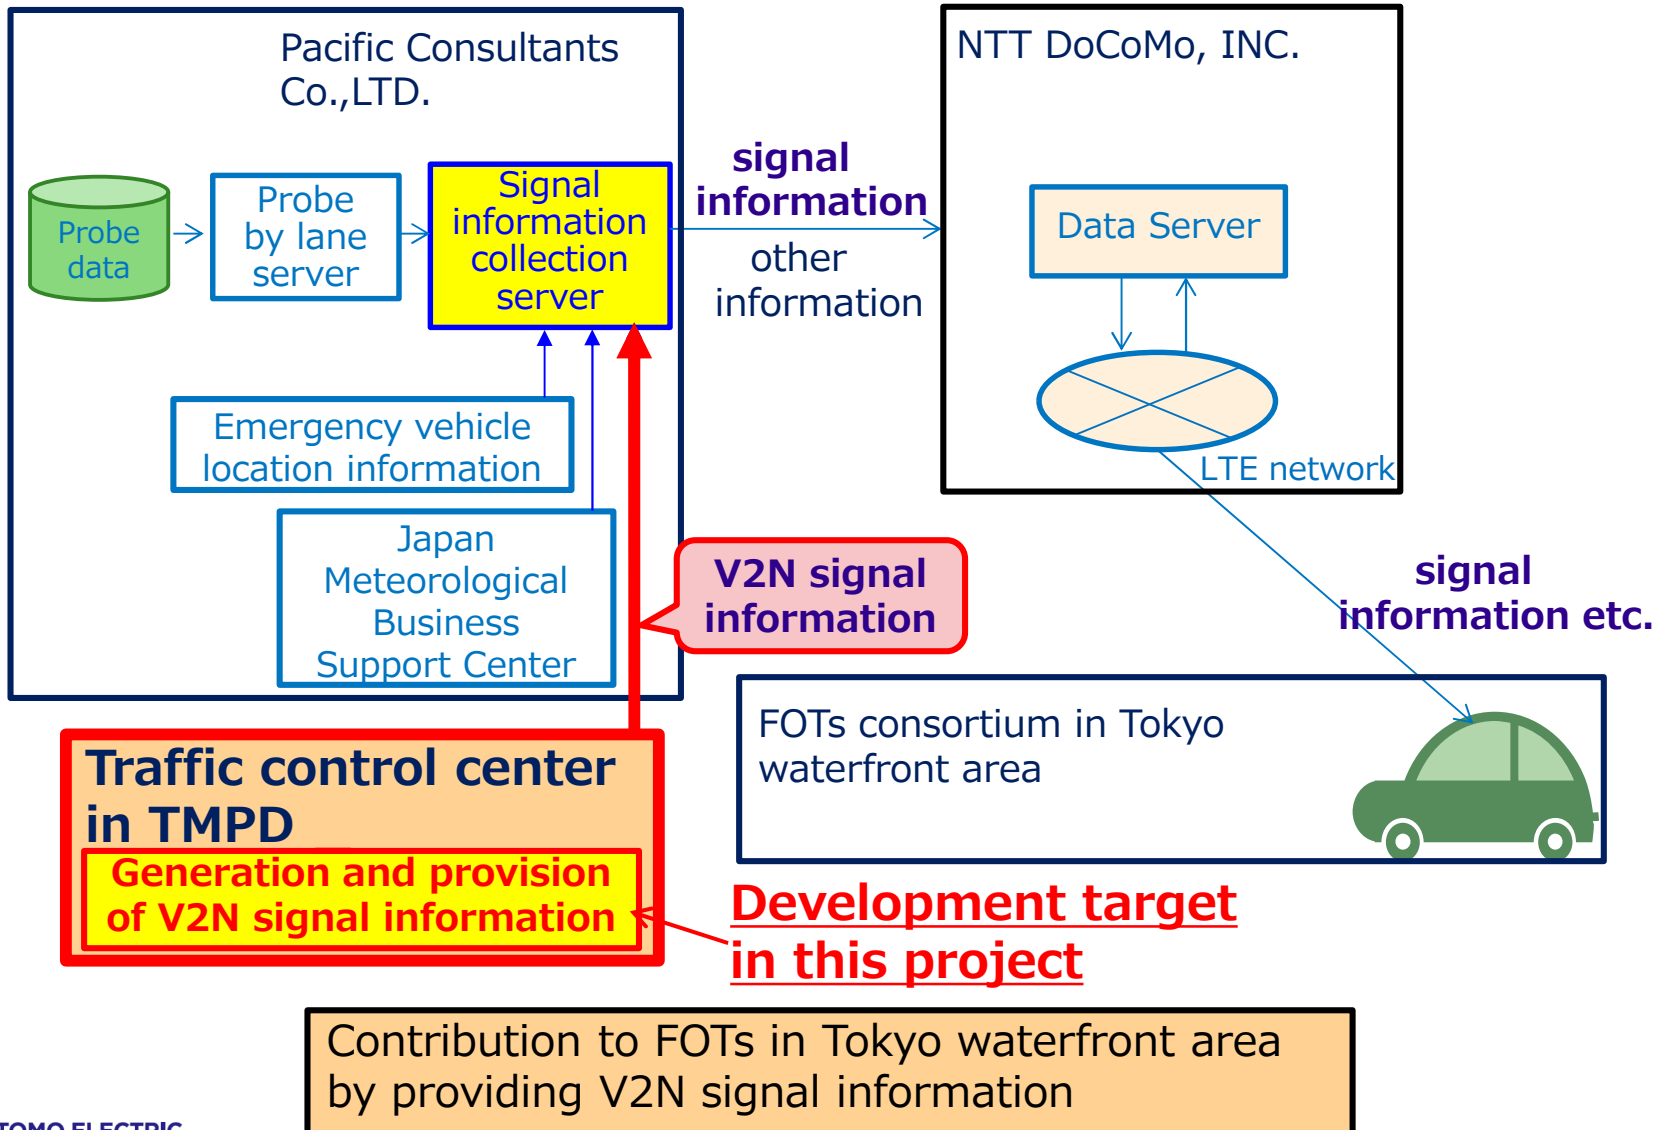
Pacific Consultants Co.,LTD.

Probe data

Probe by lane server

Signal information collection server

Emergency vehicle location information

Japan Meteorological Business Support Center

signal information

other information

NTT DoCoMo, INC.

Data Server

LTE network

V2N signal information

signal information etc.

FOTs consortium in Tokyo waterfront area

Traffic control center in TMPD

Generation and provision of V2N signal information

Development target in this project

Contribution to FOTs in Tokyo waterfront area by providing V2N signal information

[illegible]TOMO ELECTRIC